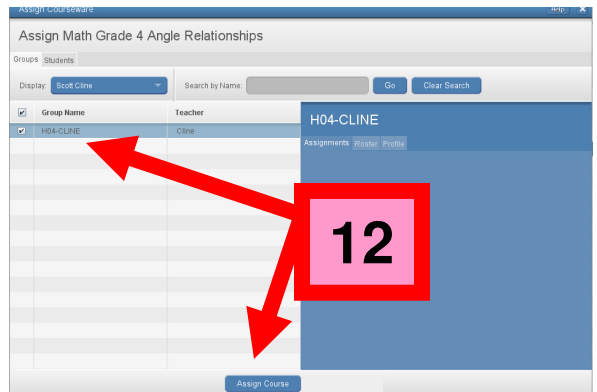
Assign Courseware

Help

Assign Math Grade 4 Angle Relationships

Groups Students

Display: Scott Cline

Search by Name:

Go

Clear Search

| ✔ | Group Name | Teacher |
|---|---|---|
| ✔ | H04-CLINE | Cline |

H04-CLINE

Assignments Roster Profile

12

Assign Course